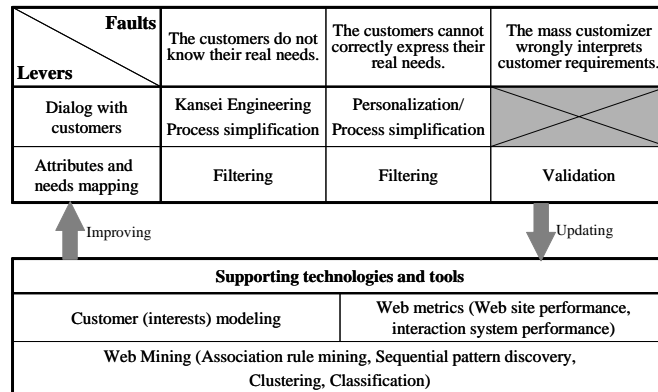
| Faults / Levers | The customers do not know their real needs. | The customers cannot correctly express their real needs. | The mass customizer wrongly interprets customer requirements. |
|---|---|---|---|
| Dialog with customers | Kansei Engineering Process simplification | Personalization/ Process simplification | |
| Attributes and needs mapping | Filtering | Filtering | Validation |

Improving

Updating

| Supporting technologies and tools | |
|---|---|
| Customer (interests) modeling | Web metrics (Web site performance, interaction system performance) |
| Web Mining (Association rule mining, Sequential pattern discovery, Clustering, Classification) | |